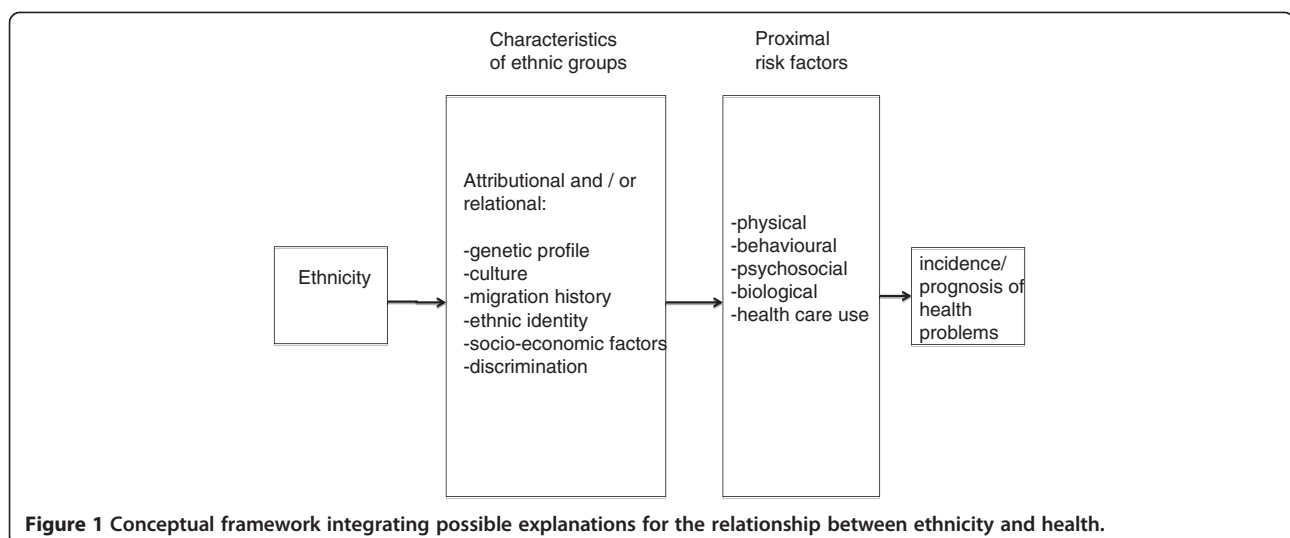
Characteristics of ethnic groups

Proximal risk factors

Ethnicity

Attributional and / or relational:

-genetic profile
-culture
-migration history
-ethnic identity
-socio-economic factors
-discrimination

-physical
-behavioural
-psychosocial
-biological
-health care use

incidence/ prognosis of health problems

**Figure 1 Conceptual framework integrating possible explanations for the relationship between ethnicity and health.**